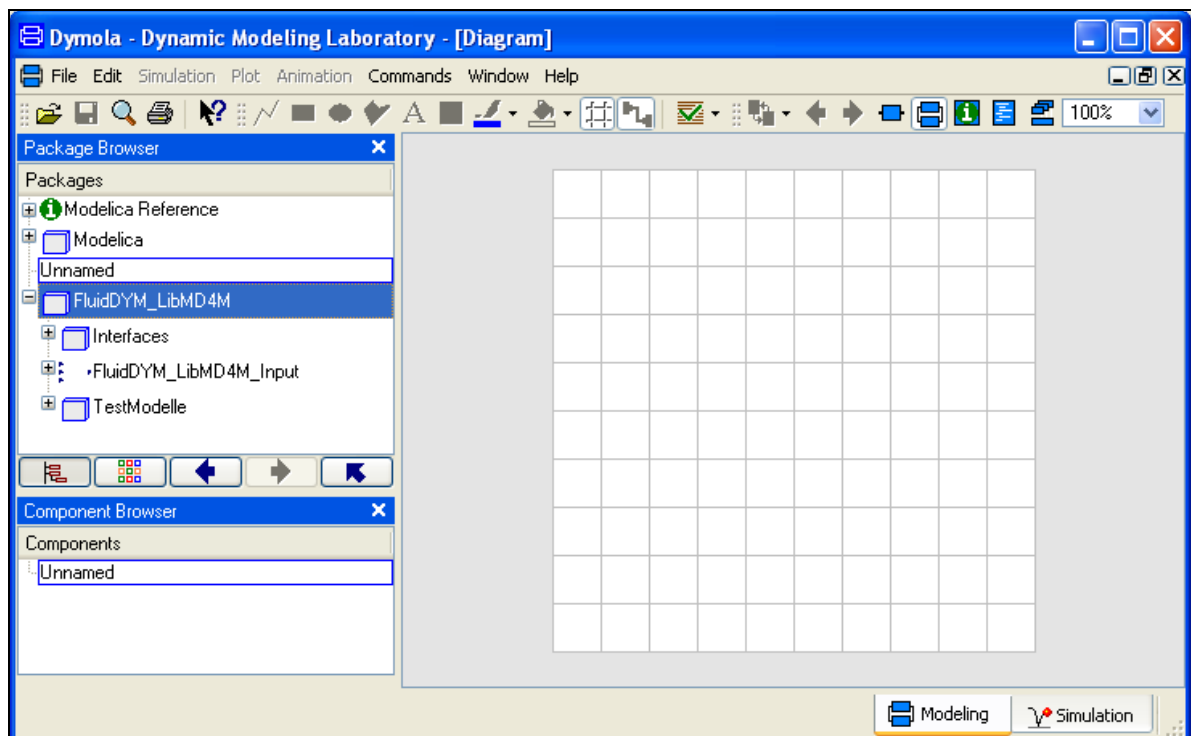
Dymola - Dynamic Modeling Laboratory - [Diagram]

File Edit Simulation Plot Animation Commands Window Help

100%

Package Browser

Packages

Modelica Reference

Modelica

Unnamed

FluidDYM_LibMD4M

Interfaces

FluidDYM_LibMD4M_Input

TestModelle

Component Browser

Components

Unnamed

Modeling

Simulation